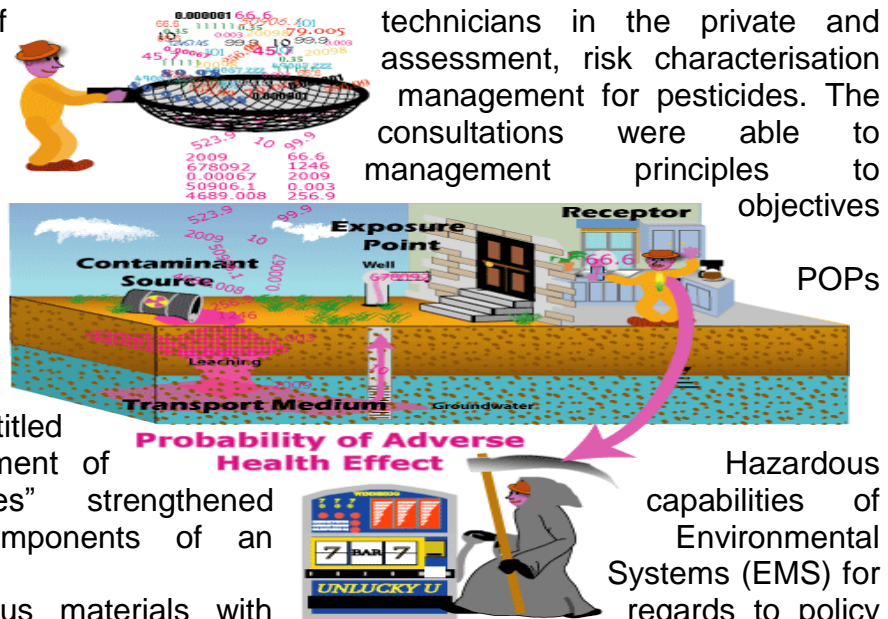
f

technicians in the private and assessment, risk characterisation management for pesticides. The consultations were able to management principles to objectives

POPs

titled
ment of
es" strengthened
mponents of an

us materials with

Hazardous capabilities of Environmental Systems (EMS) for regards to policy

0.000001 66.6
79.005
45
523.9 10 99.9
2009 66.6
678092 1246
0.00067 2009
50906.1 0.003
4689.008 256.9

Receptor
Exposure Point
Well
Contaminant Source
Leaching
Transport Medium
Groundwater
66.6

Probability of Adverse Health Effect

WOOHOO
7 BAR 7
UNLUCKY U